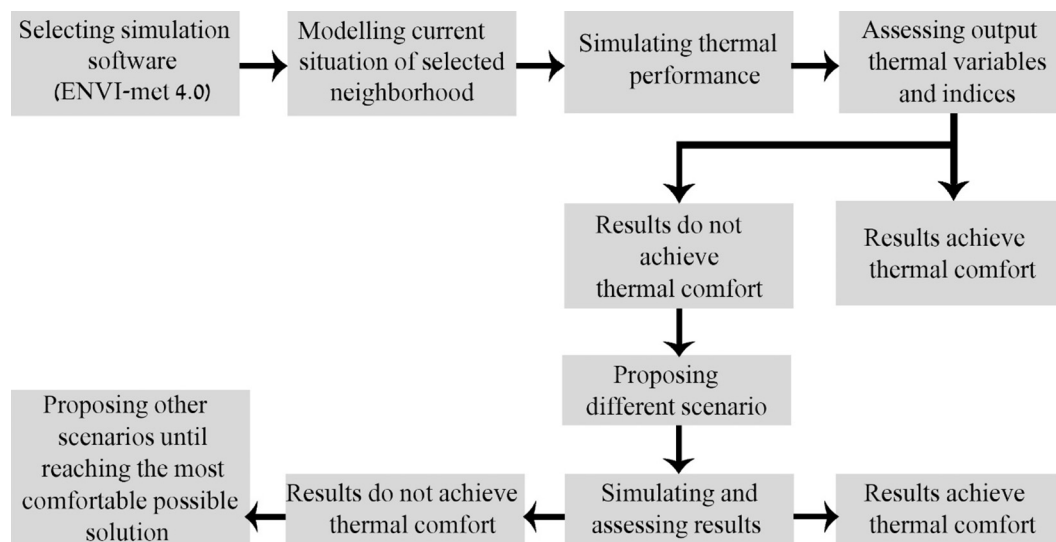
Selecting simulation software (ENVI-met 4.0)

Modelling current situation of selected neighborhood

Simulating thermal performance

Assessing output thermal variables and indices

Results do not achieve thermal comfort

Results achieve thermal comfort

Proposing different scenario

Simulating and assessing results

Results do not achieve thermal comfort

Results achieve thermal comfort

Proposing other scenarios until reaching the most comfortable possible solution